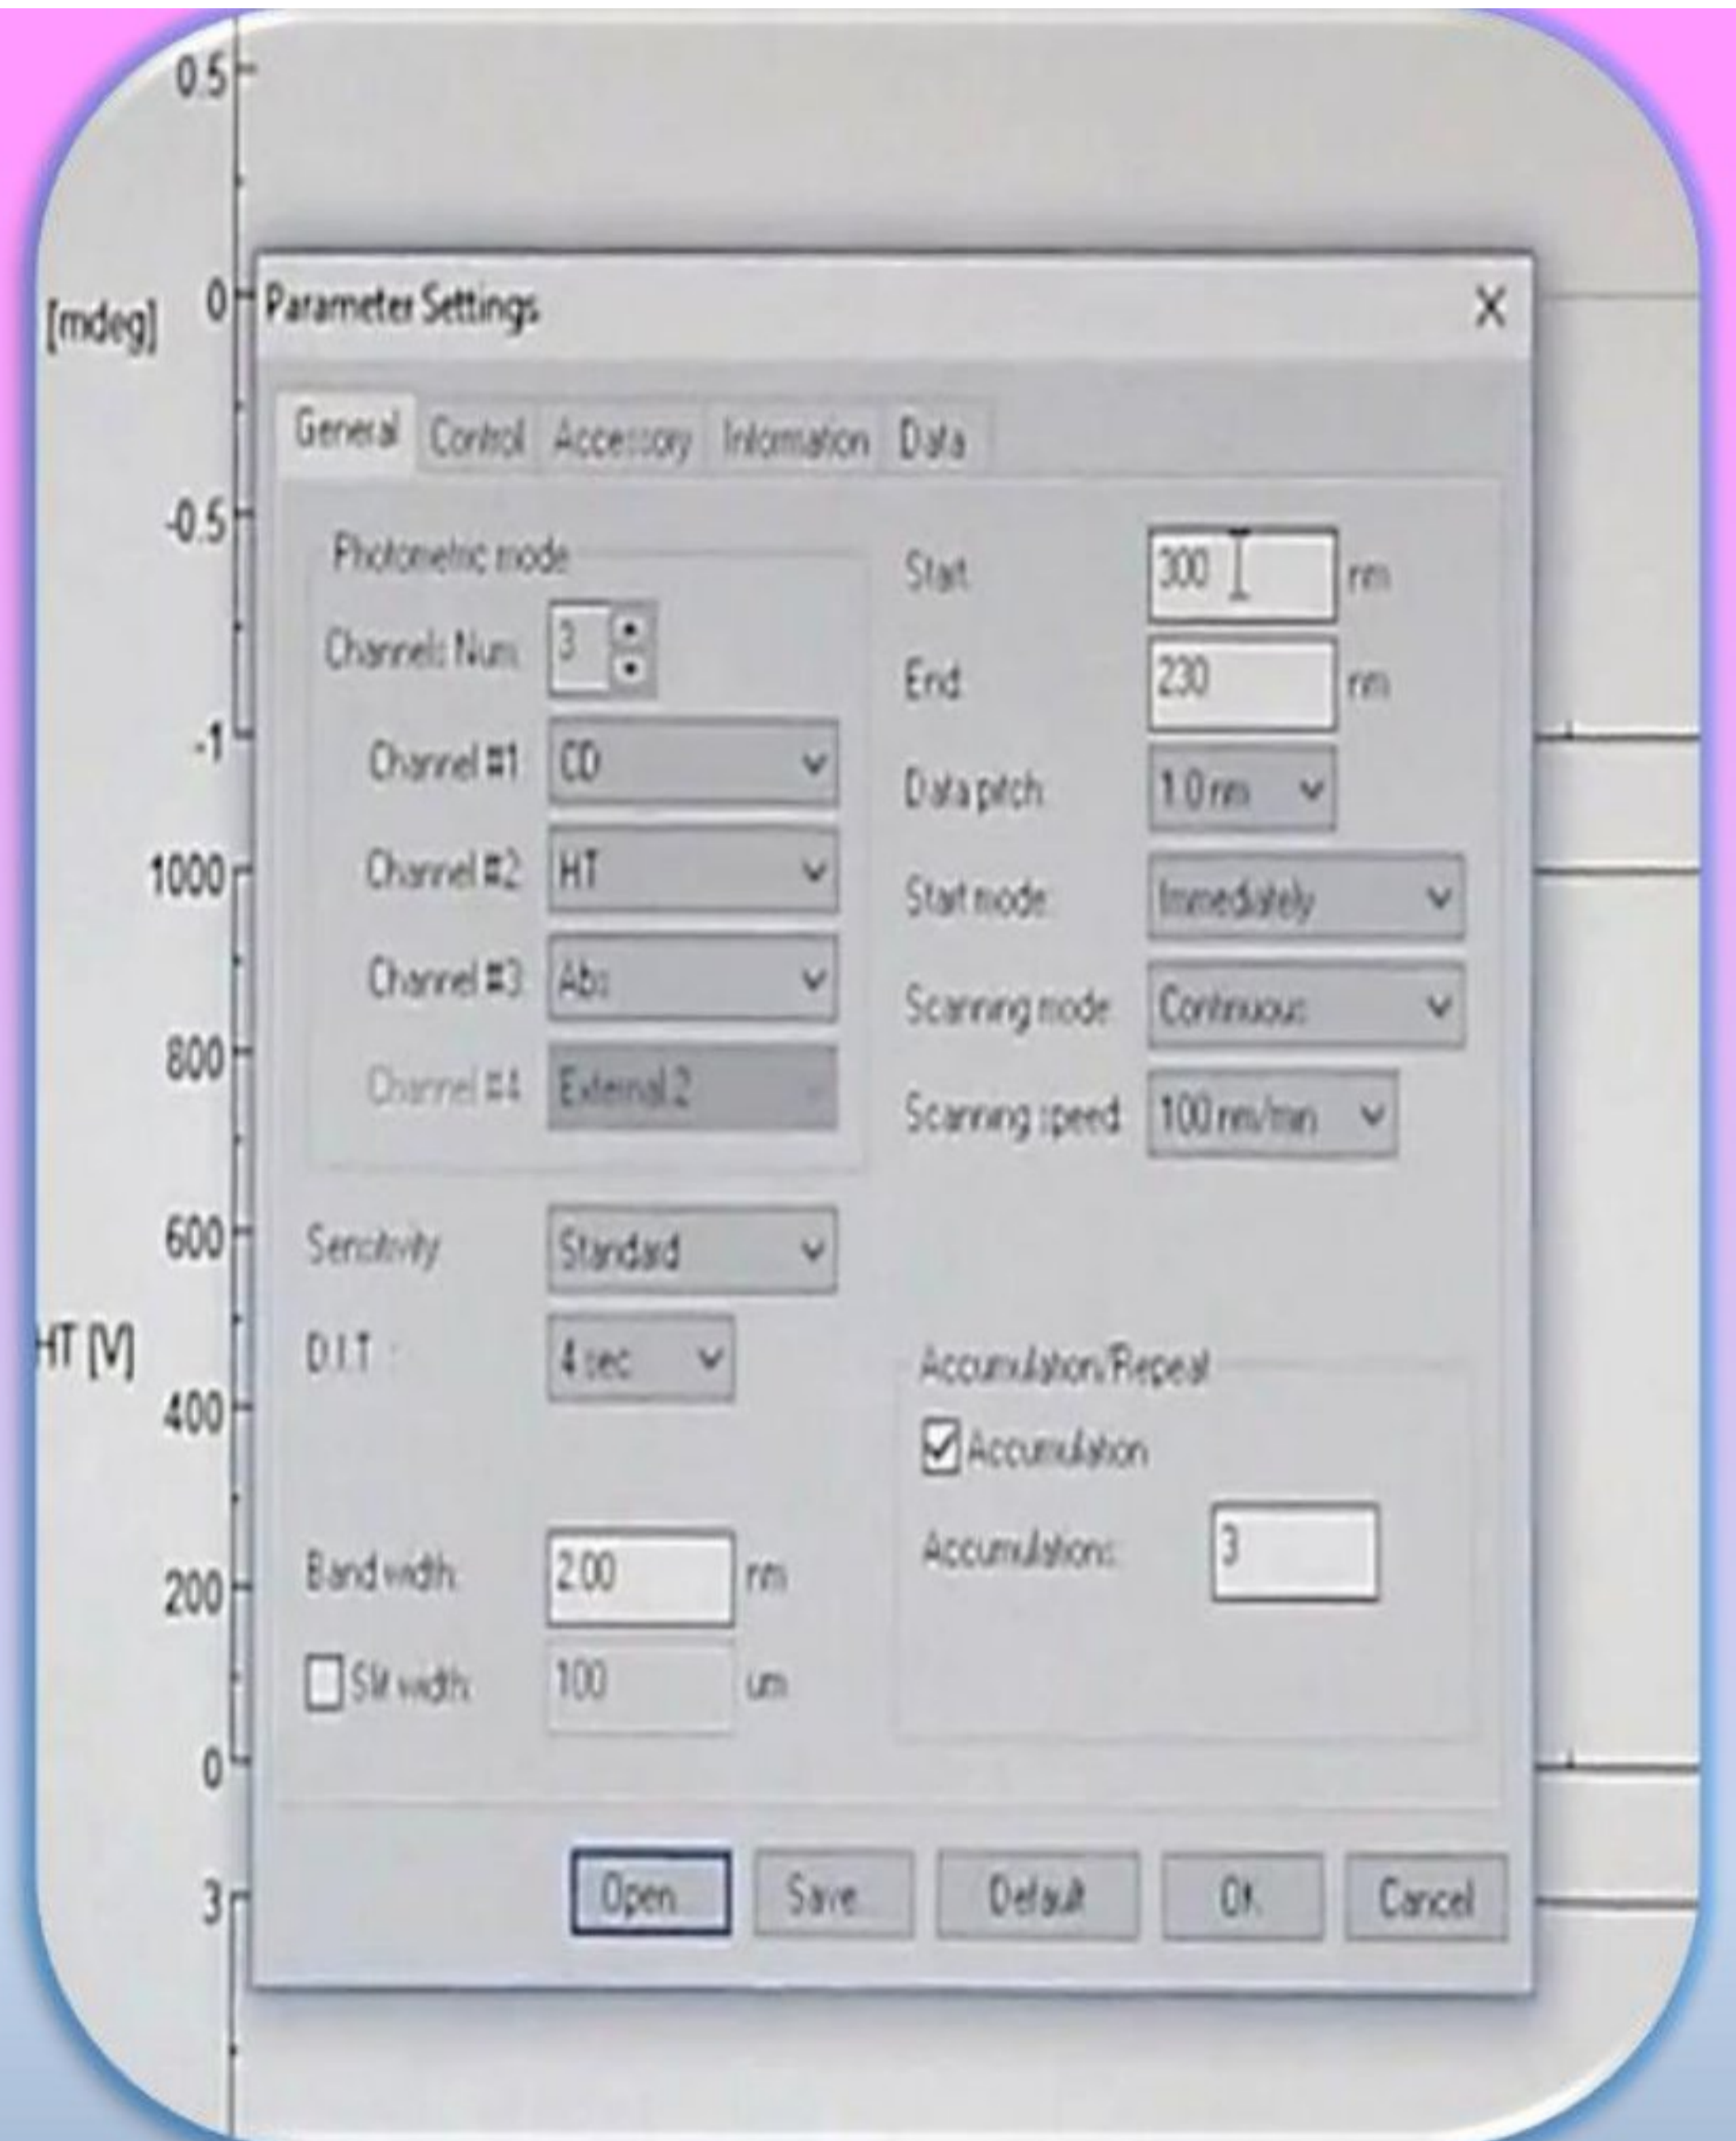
0.5

0

[mdeg]

-0.5

-1

1000

800

600

HT [V]

400

200

0

3

Parameter Settings

X

General Control Accessory Information Data

Photometric mode

Channels Num 3

Channel #1 CD

Channel #2 HT

Channel #3 Abs

Channel #4 External 2

Start 300 nm

End 230 nm

Data pitch 1.0 nm

Start mode Immediately

Scanning mode Continuous

Scanning speed 100 nm/min

Sensitivity Standard

D.I.T 4 sec

Accumulation/Repeat

Accumulation

Accumulations 3

Band width 2.00 nm

Slit width 100 um

Open... Save... Default OK Cancel